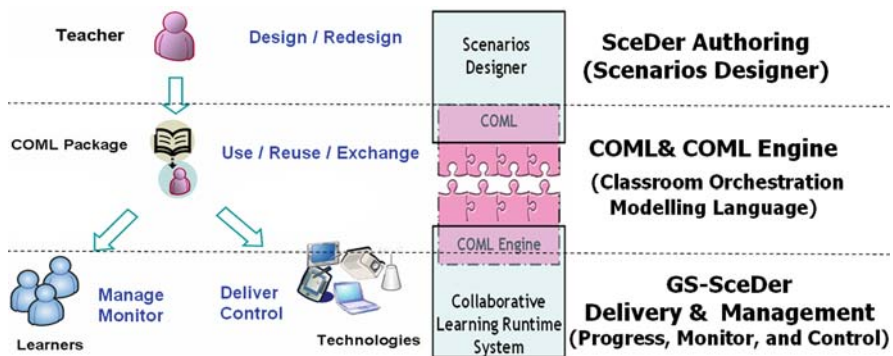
Teacher

Design / Redesign

Scenarios Designer

SceDer Authoring (Scenarios Designer)

COML Package

Use / Reuse / Exchange

COML

COML& COML Engine

(Classroom Orchestration Modelling Language)

COML Engine

Learners

Manage Monitor

Deliver Control

Technologies

Collaborative Learning Runtime System

GS-SceDer Delivery & Management (Progress, Monitor, and Control)